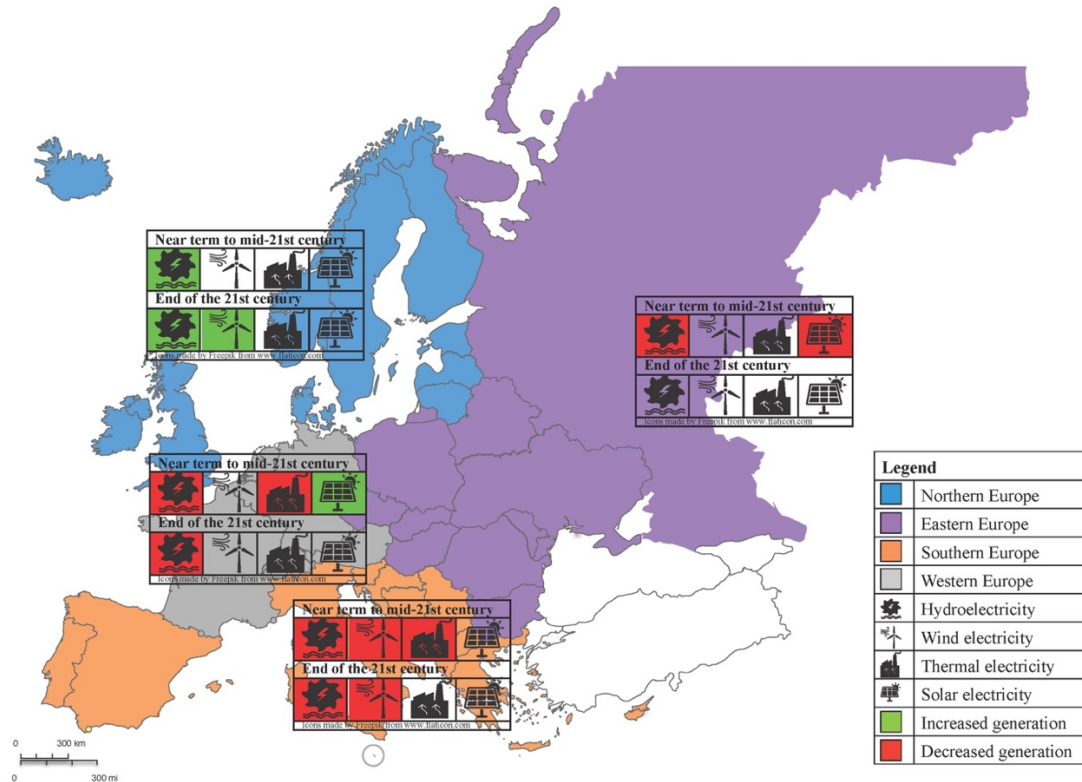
Near term to mid-21st century

End of the 21st century

Icons made by Freepik from www.flaticon.com

Near term to mid-21st century

End of the 21st century

Icons made by Freepik from www.flaticon.com

Near term to mid-21st century

End of the 21st century

Icons made by Freepik from www.flaticon.com

Near term to mid-21st century

End of the 21st century

Icons made by Freepik from www.flaticon.com

| Legend | |
|---|---|
| | Northern Europe |
| | Eastern Europe |
| | Southern Europe |
| | Western Europe |
| | Hydroelectricity |
| | Wind electricity |
| | Thermal electricity |
| | Solar electricity |
| | Increased generation |
| | Decreased generation |

0 300 km
0 300 mi